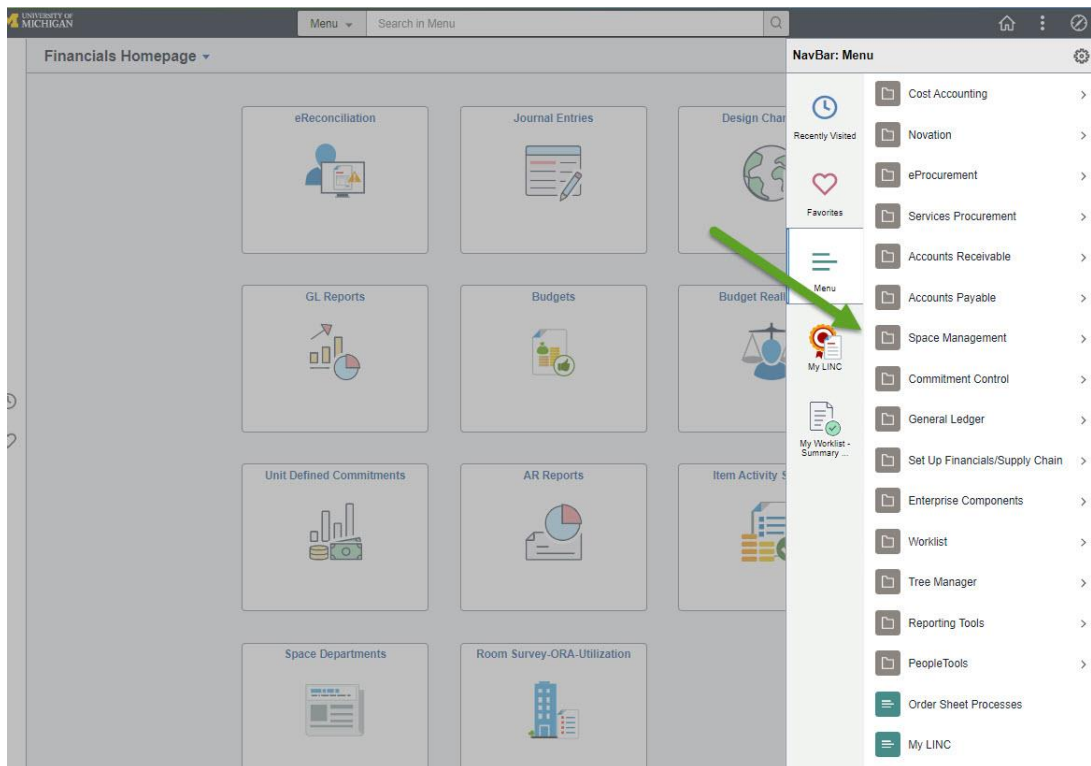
UNIVERSITY OF MICHIGAN

Menu

Search in Menu

Financials Homepage

eReconciliation

Journal Entries

Design Char

GL Reports

Budgets

Budget Reali

Unit Defined Commitments

AR Reports

Item Activity S

Space Departments

Room Survey-ORA-Utilization

NavBar: Menu

Recently Visited

Favorites

Menu

My LINC

My Worklist - Summary ...

Cost Accounting

Novation

eProcurement

Services Procurement

Accounts Receivable

Accounts Payable

Space Management

Commitment Control

General Ledger

Set Up Financials/Supply Chain

Enterprise Components

Worklist

Tree Manager

Reporting Tools

PeopleTools

Order Sheet Processes

My LINC